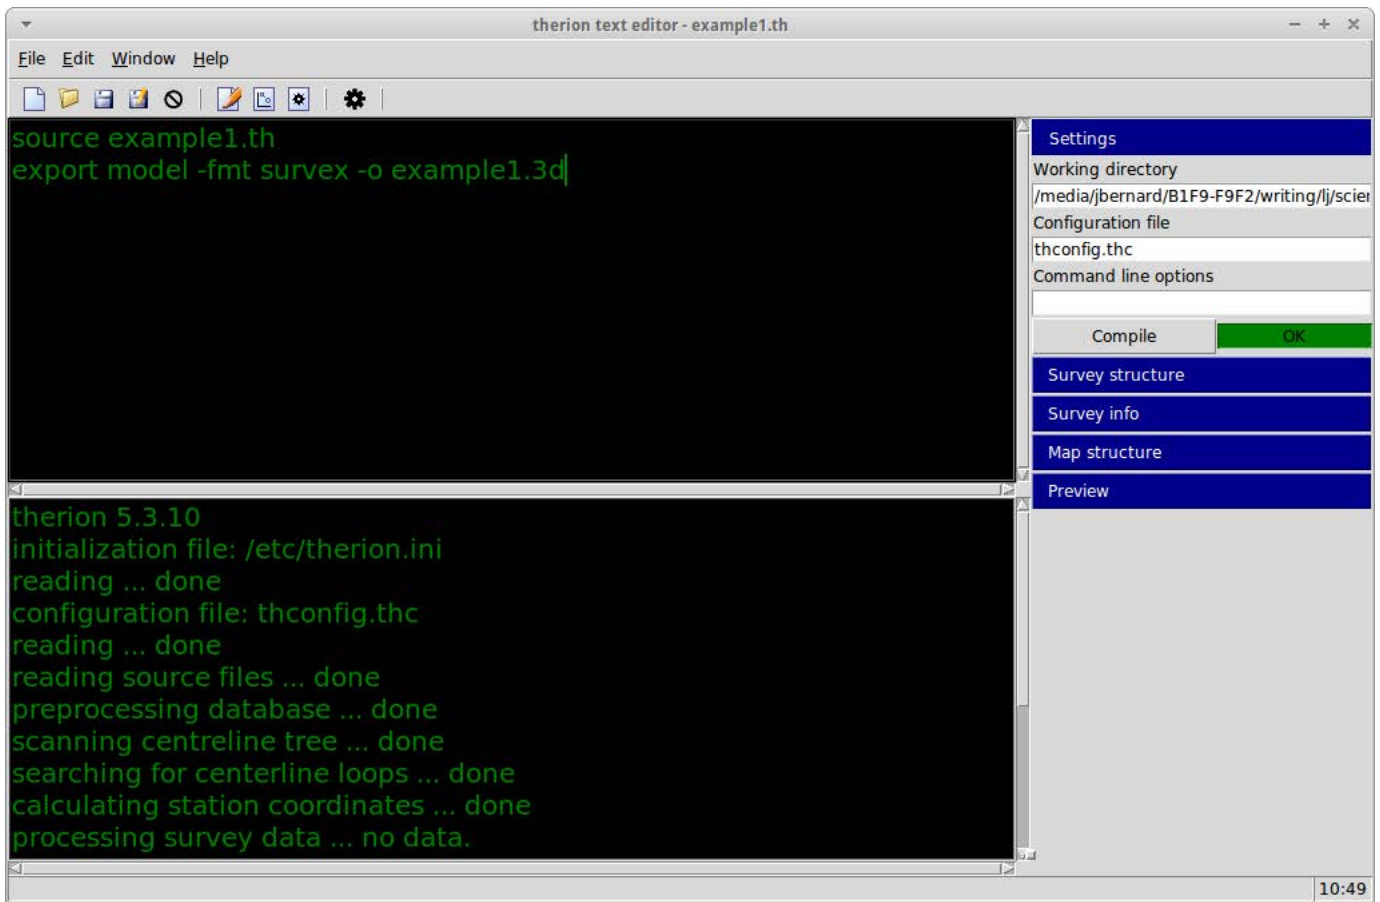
therion text editor - example1.th

File Edit Window Help

source example1.th
export model -fmt survex -o example1.3d

therion 5.3.10
initialization file: /etc/therion.ini
reading ... done
configuration file: thconfig.thc
reading ... done
reading source files ... done
preprocessing database ... done
scanning centreline tree ... done
searching for centerline loops ... done
calculating station coordinates ... done
processing survey data ... no data.

Settings
Working directory
/media/jbernard/B1F9-F9F2/writing/lj/scier
Configuration file
thconfig.thc
Command line options

Compile
OK
Survey structure
Survey info
Map structure
Preview

10:49